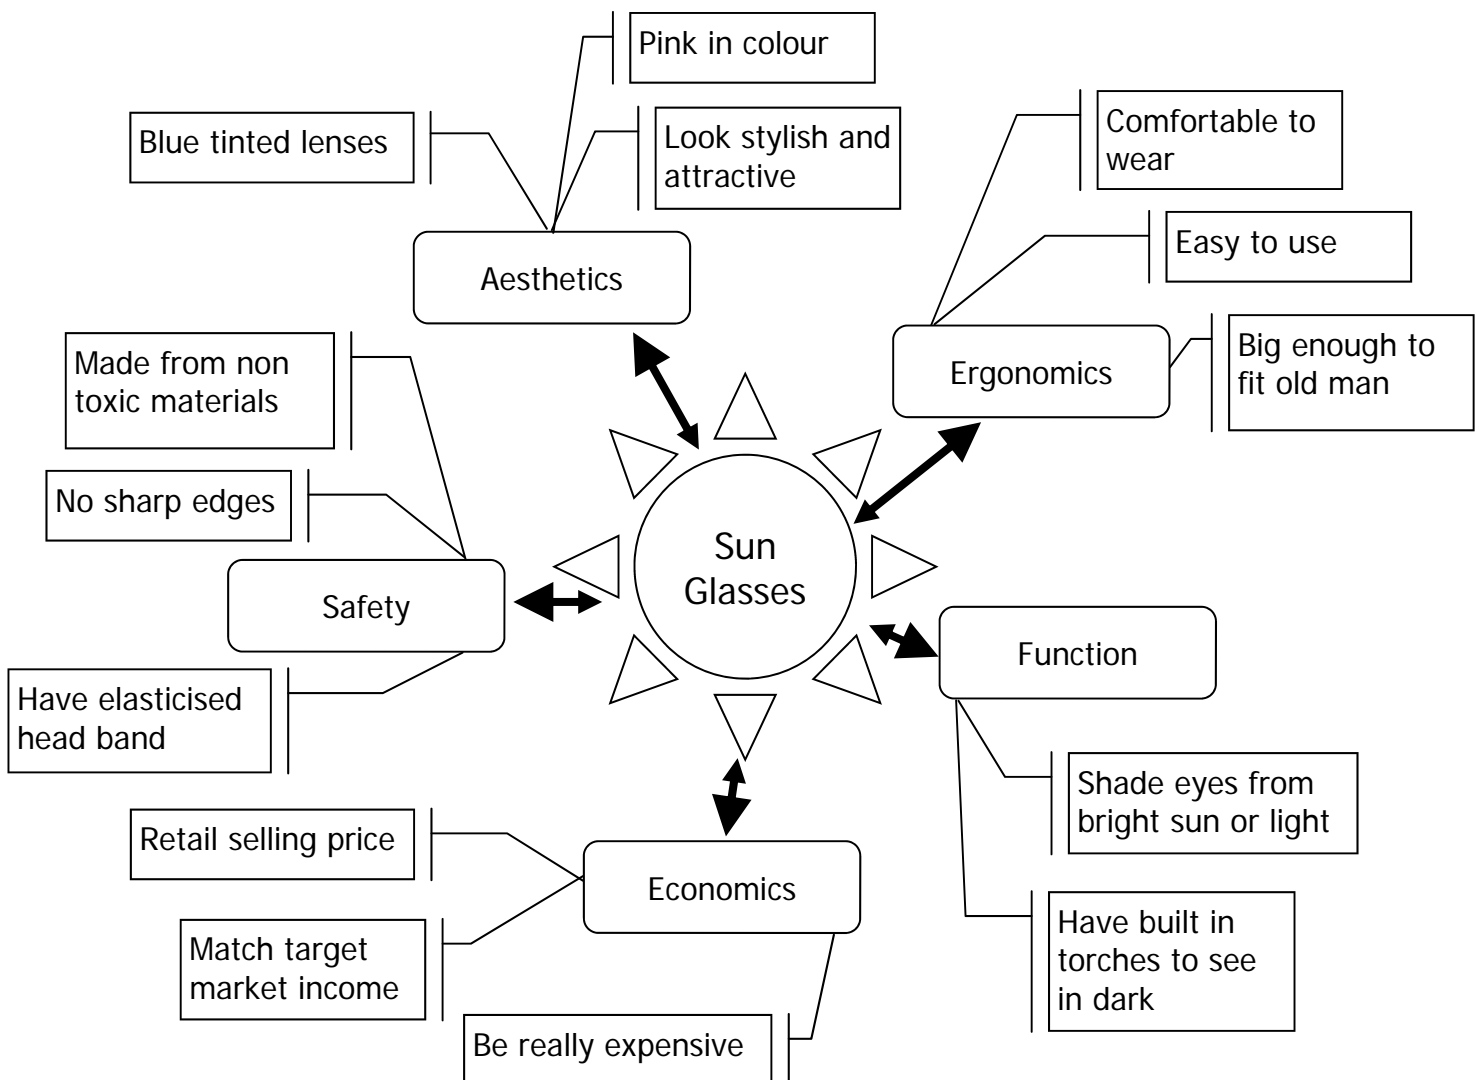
Pink in colour

Blue tinted lenses

Look stylish and attractive

Aesthetics

Comfortable to wear

Easy to use

Ergonomics

Big enough to fit old man

Made from non toxic materials

No sharp edges

Safety

Sun Glasses

Function

Have elasticised head band

Shade eyes from bright sun or light

Retail selling price

Economics

Match target market income

Have built in torches to see in dark

Be really expensive